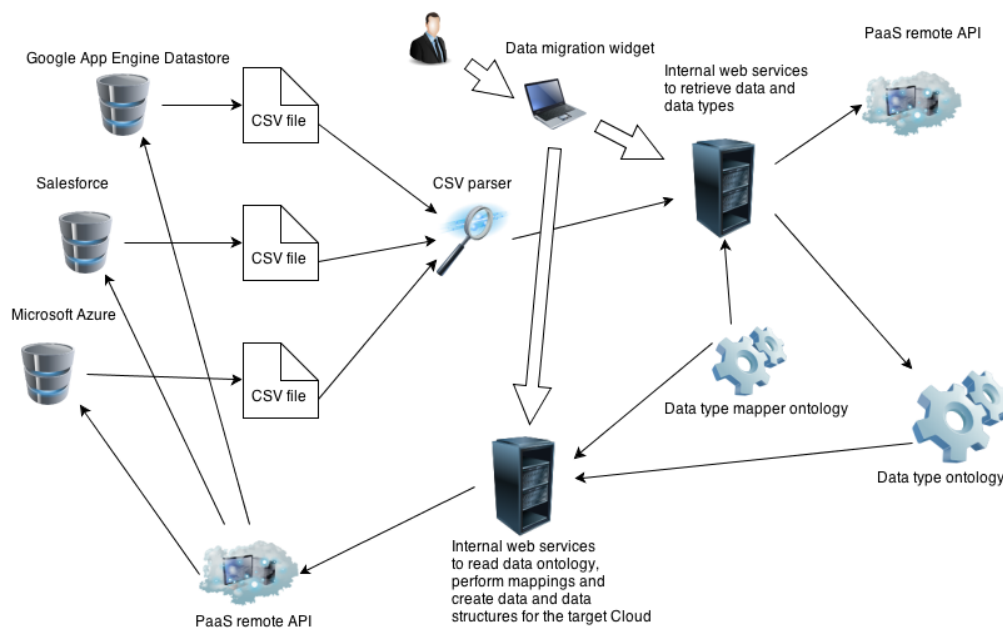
Google App Engine Datastore

CSV file

Salesforce

CSV file

Microsoft Azure

CSV file

Data migration widget

CSV parser

Internal web services to retrieve data and data types

PaaS remote API

Data type mapper ontology

Data type ontology

Internal web services to read data ontology, perform mappings and create data and data structures for the target Cloud

PaaS remote API